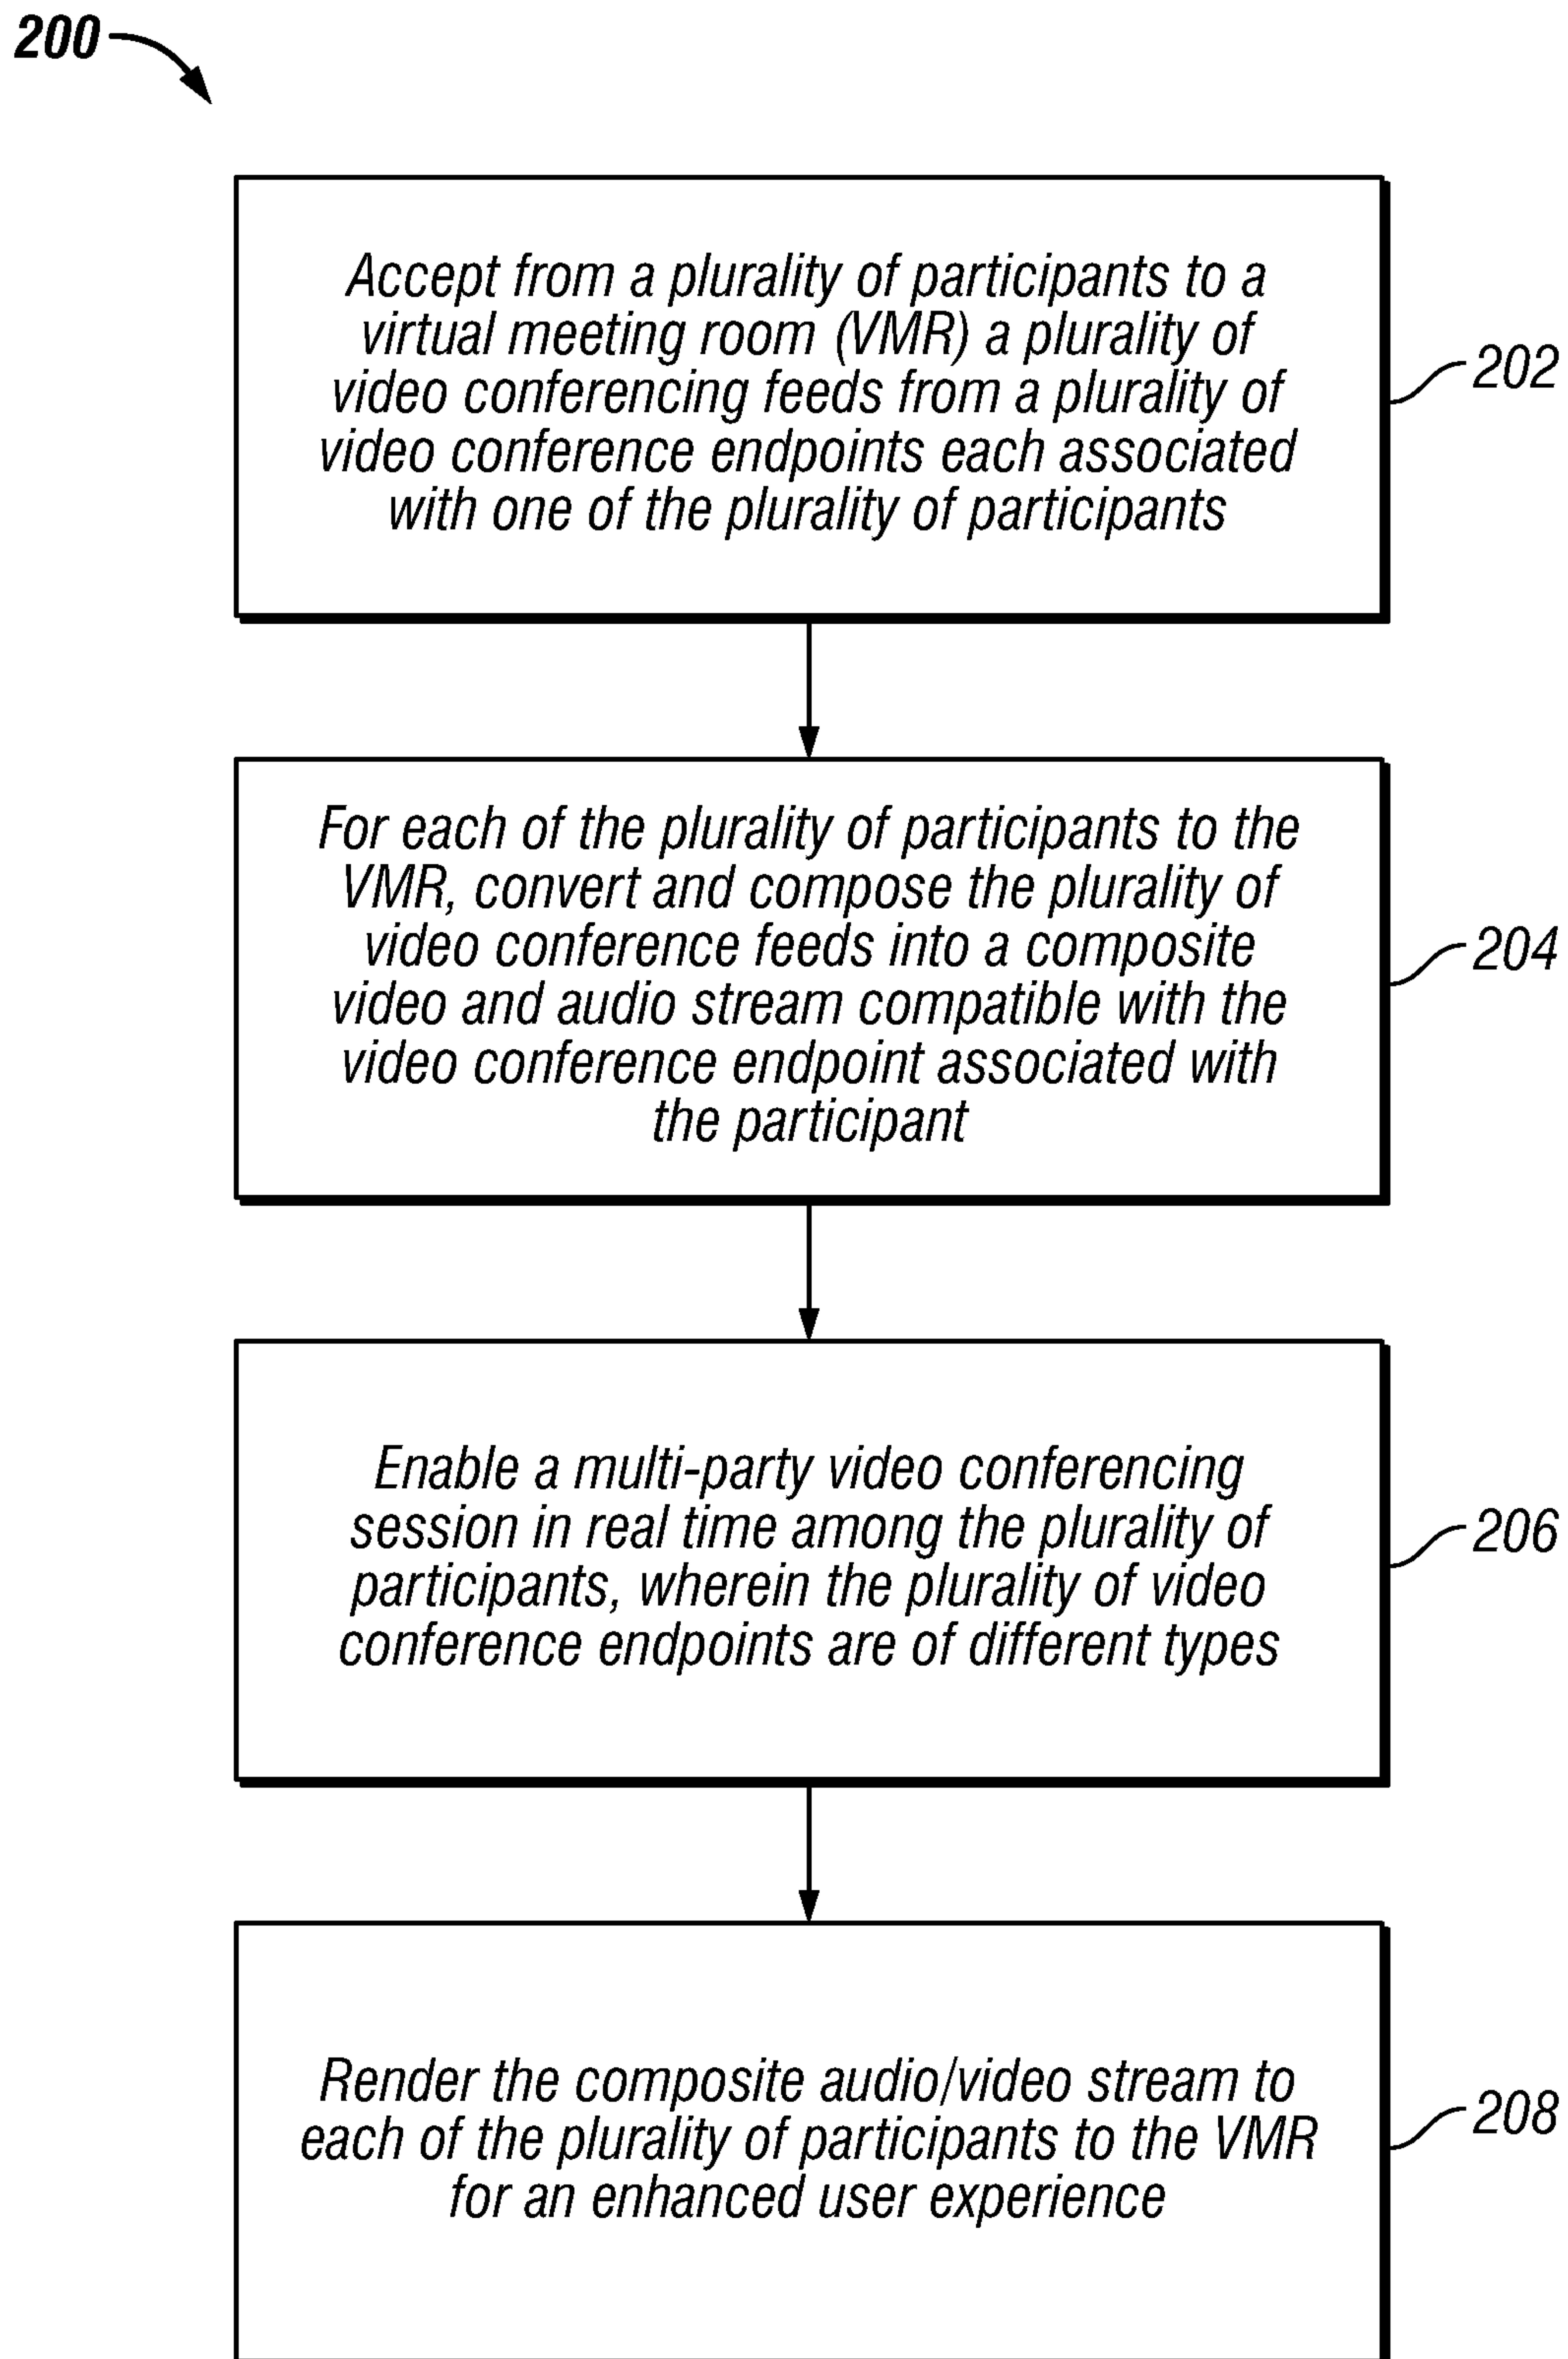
200

Accept from a plurality of participants to a virtual meeting room (VMR) a plurality of video conferencing feeds from a plurality of video conference endpoints each associated with one of the plurality of participants

202

For each of the plurality of participants to the VMR, convert and compose the plurality of video conference feeds into a composite video and audio stream compatible with the video conference endpoint associated with the participant

204

Enable a multi-party video conferencing session in real time among the plurality of participants, wherein the plurality of video conference endpoints are of different types

206

Render the composite audio/video stream to each of the plurality of participants to the VMR for an enhanced user experience

208